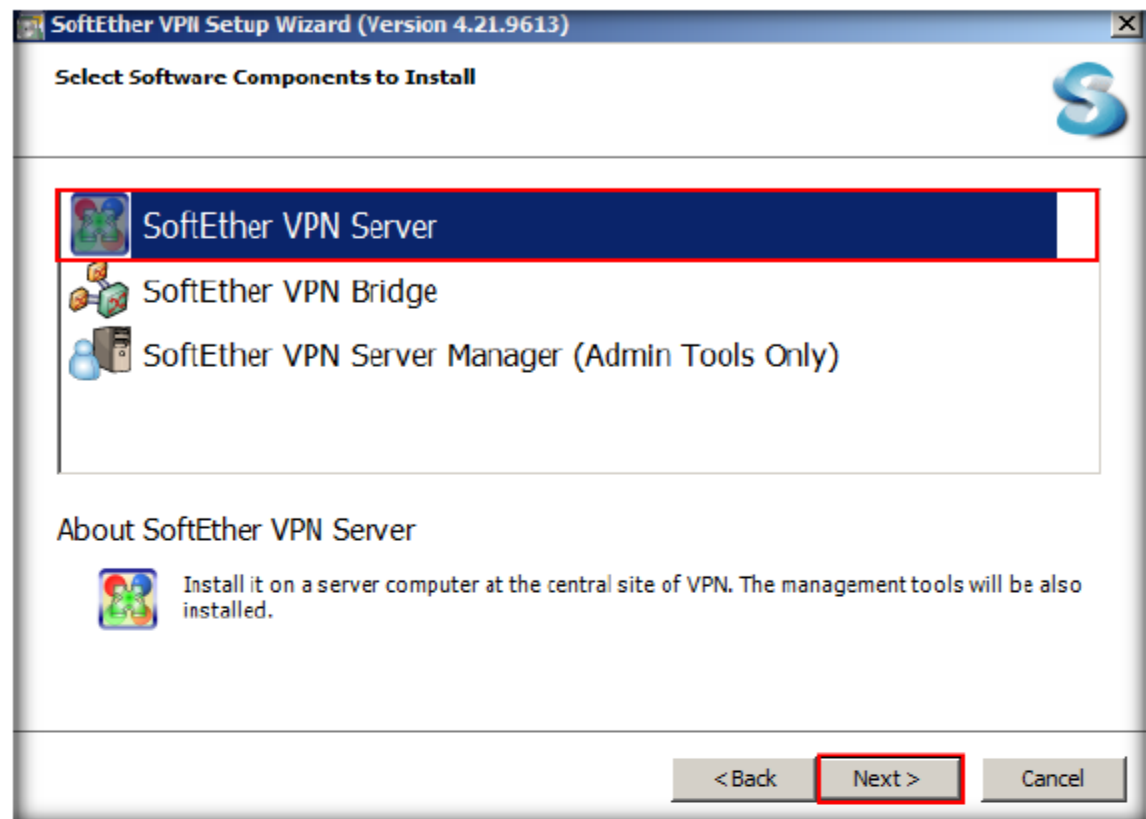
SoftEther VPN Setup Wizard (Version 4.21.9613)

Select Software Components to Install

SoftEther VPN Server

SoftEther VPN Bridge

SoftEther VPN Server Manager (Admin Tools Only)

About SoftEther VPN Server

Install it on a server computer at the central site of VPN. The management tools will be also installed.

< Back

Next >

Cancel